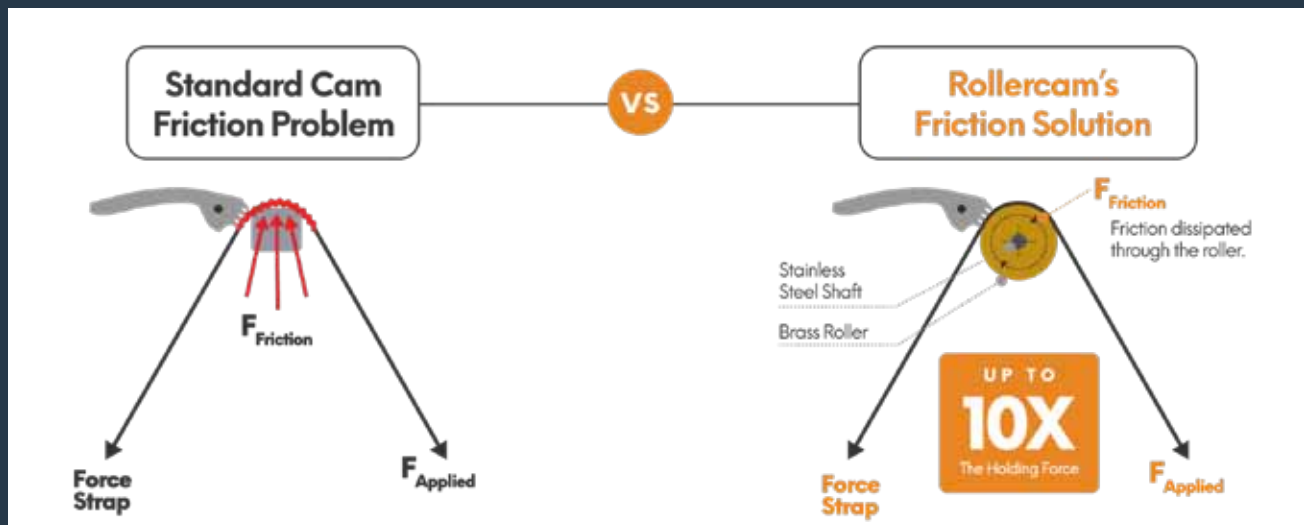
Standard Cam Friction Problem

VS

Rollercam's Friction Solution

$F_{Friction}$

Force Strap

$F_{Applied}$

$F_{Friction}$

Friction dissipated through the roller.

Stainless Steel Shaft

Brass Roller

UP TO

10X

The Holding Force

Force Strap

$F_{Applied}$